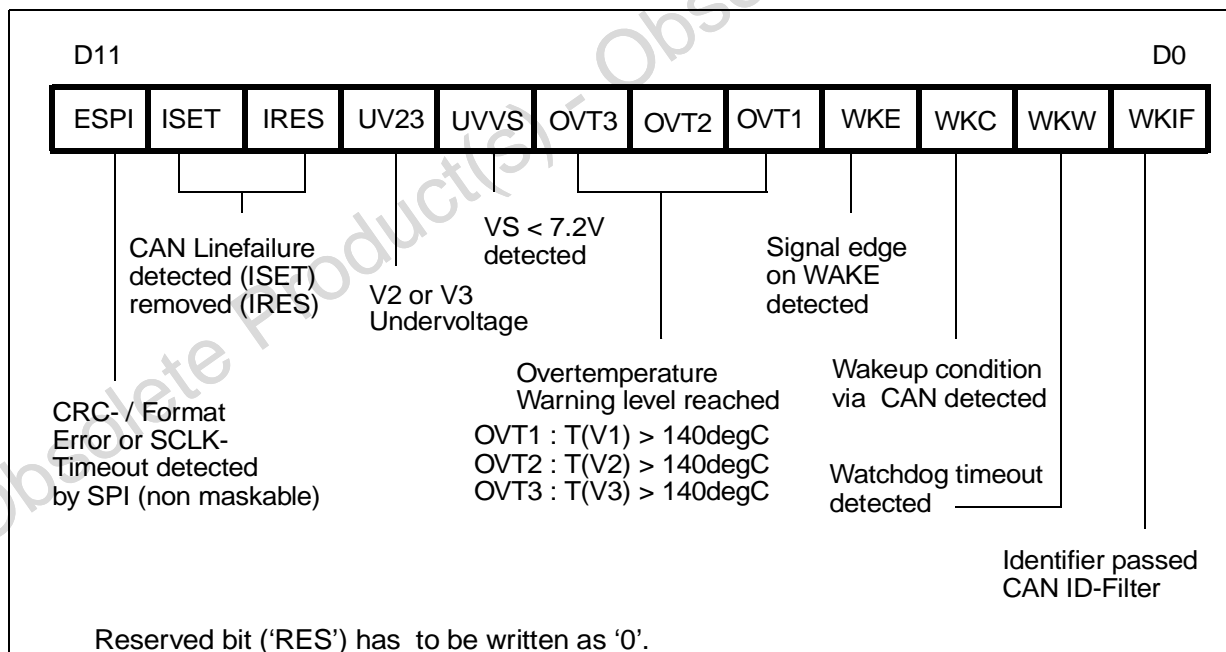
D11

D0

| ESPI | ISET | IRES | UV23 | UVVS | OVT3 | OVT2 | OVT1 | WKE | WKC | WKW | WKIF |
|---|---|---|---|---|---|---|---|---|---|---|---|

CAN Linefailure detected (ISET) removed (IRES)

VS < 7.2V detected

Signal edge on WAKE detected

V2 or V3 Undervoltage

Overtemperature Warning level reached

OVT1 : T(V1) > 140degC
OVT2 : T(V2) > 140degC
OVT3 : T(V3) > 140degC

Wakeup condition via CAN detected

CRC- / Format Error or SCLK-Timeout detected by SPI (non maskable)

Watchdog timeout detected

Identifier passed CAN ID-Filter

Reserved bit ('RES') has to be written as '0'.